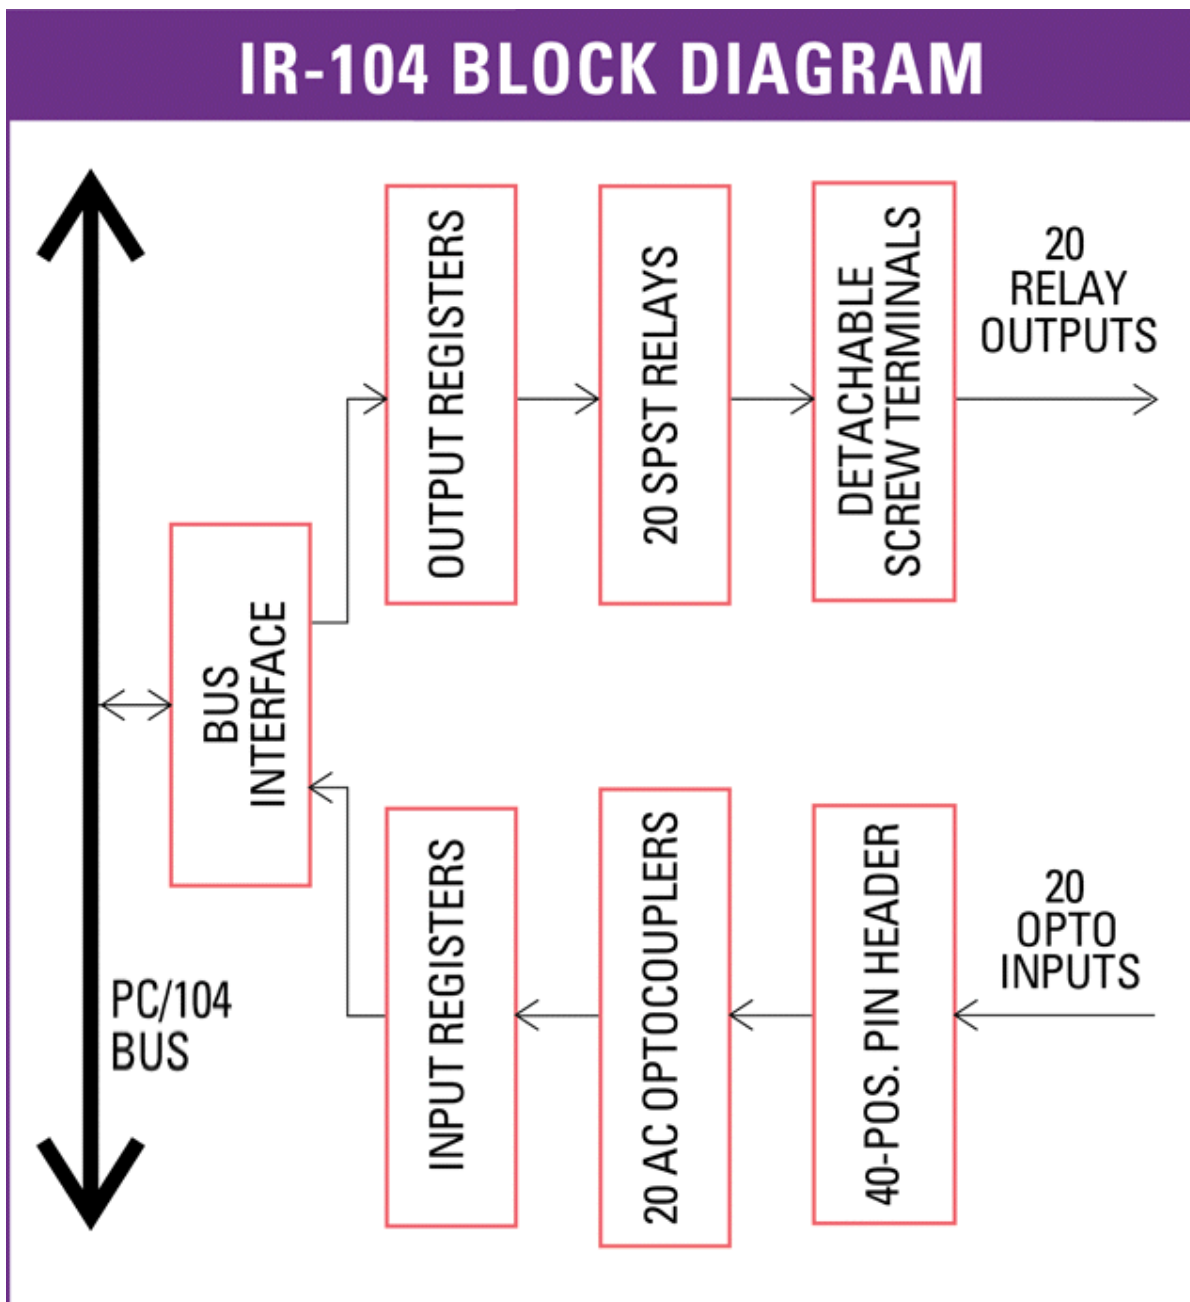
IR-104 BLOCK DIAGRAM

OUTPUT REGISTERS

20 SPST RELAYS

DETACHABLE SCREW TERMINALS

20 RELAY OUTPUTS

BUS INTERFACE

INPUT REGISTERS

20 AC OPTOCOUPLERS

40-POS. PIN HEADER

20 OPTO INPUTS

PC/104 BUS